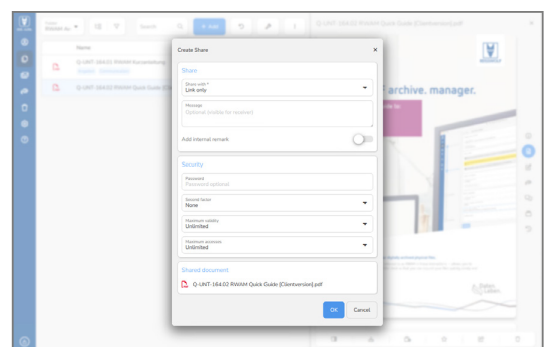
Create Share

Share

Share with *
Link only

Message
Optional (visible for recipient)

Add internal remark

Security

Password
Password (optional)

Second factor
None

Maximum validity
Unlimited

Maximum accesses
Unlimited

Shared document

Q-UNT-164.02 RWAM Quick Guide [Clientversion].pdf

OK
Cancel

Search
+ Add
Name
Q-UNT-164.01 RWAM Kurzanleitung
Q-UNT-164.02 RWAM Quick Guide [Clientversion]
Q-UNT-164.02 RWAM Quick Guide [Clientversion].pdf
archive. manager.
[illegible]